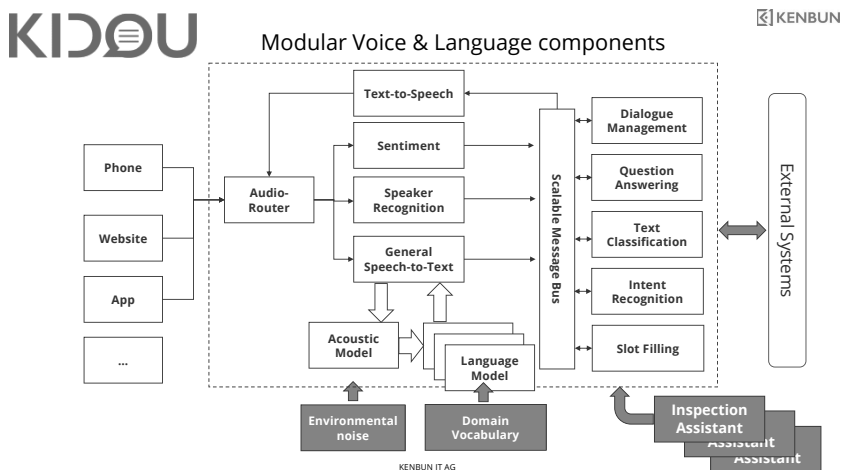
KIDOU

KENBUN

Modular Voice & Language components

Phone

Website

App

...

Audio-Router

Text-to-Speech

Sentiment

Speaker Recognition

General Speech-to-Text

Acoustic Model

Language Model

Scalable Message Bus

Dialogue Management

Question Answering

Text Classification

Intent Recognition

Slot Filling

External Systems

Environmental noise

Domain Vocabulary

Inspection Assistant

Assistant

Assistant

KENBUN IT AG